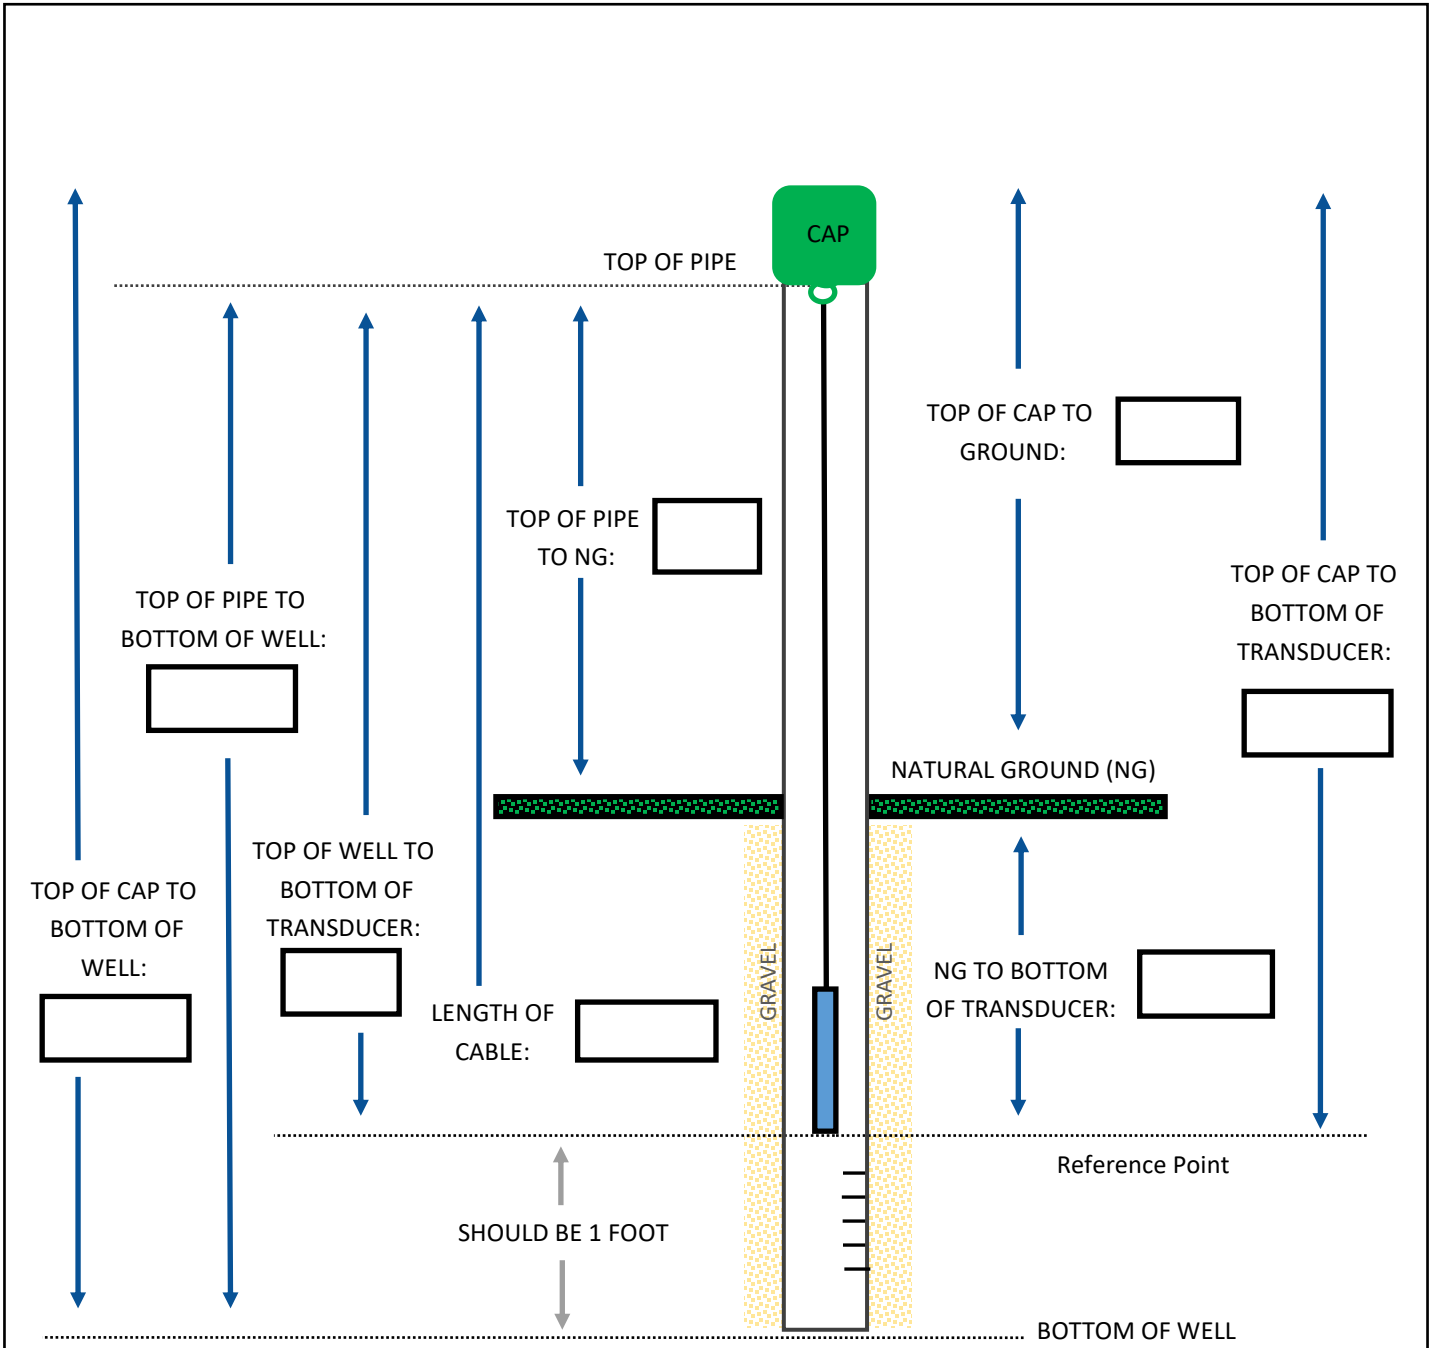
CAP

TOP OF PIPE

TOP OF CAP TO GROUND:

TOP OF PIPE TO NG:

TOP OF CAP TO BOTTOM OF TRANSDUCER:

TOP OF PIPE TO BOTTOM OF WELL:

NATURAL GROUND (NG)

TOP OF WELL TO BOTTOM OF TRANSDUCER:

TOP OF CAP TO BOTTOM OF WELL:

GRAVEL

GRAVEL

NG TO BOTTOM OF TRANSDUCER:

LENGTH OF CABLE:

Reference Point

SHOULD BE 1 FOOT

BOTTOM OF WELL